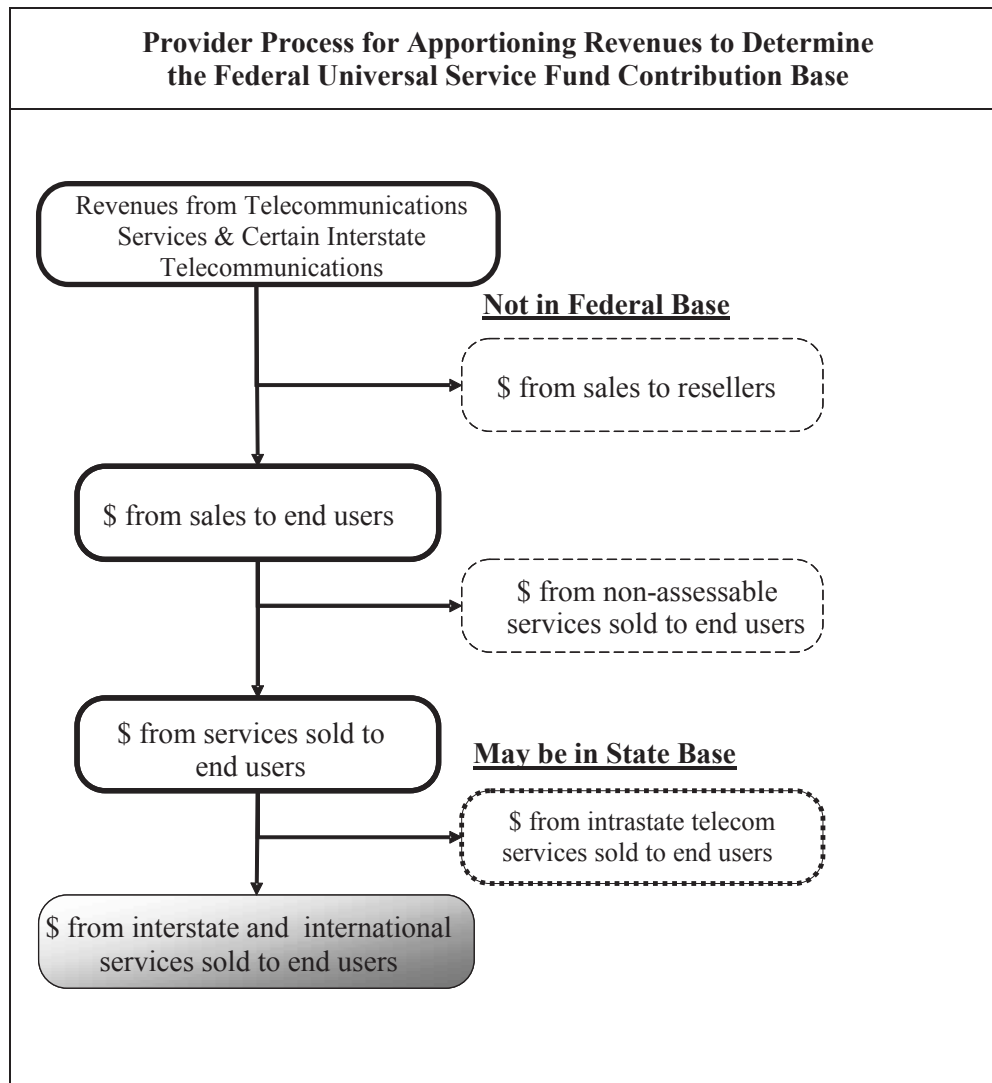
Provider Process for Apportioning Revenues to Determine the Federal Universal Service Fund Contribution Base

Revenues from Telecommunications Services & Certain Interstate Telecommunications

Not in Federal Base

\$ from sales to resellers

\$ from sales to end users

\$ from non-assessable services sold to end users

\$ from services sold to end users

May be in State Base

\$ from intrastate telecom services sold to end users

\$ from interstate and international services sold to end users